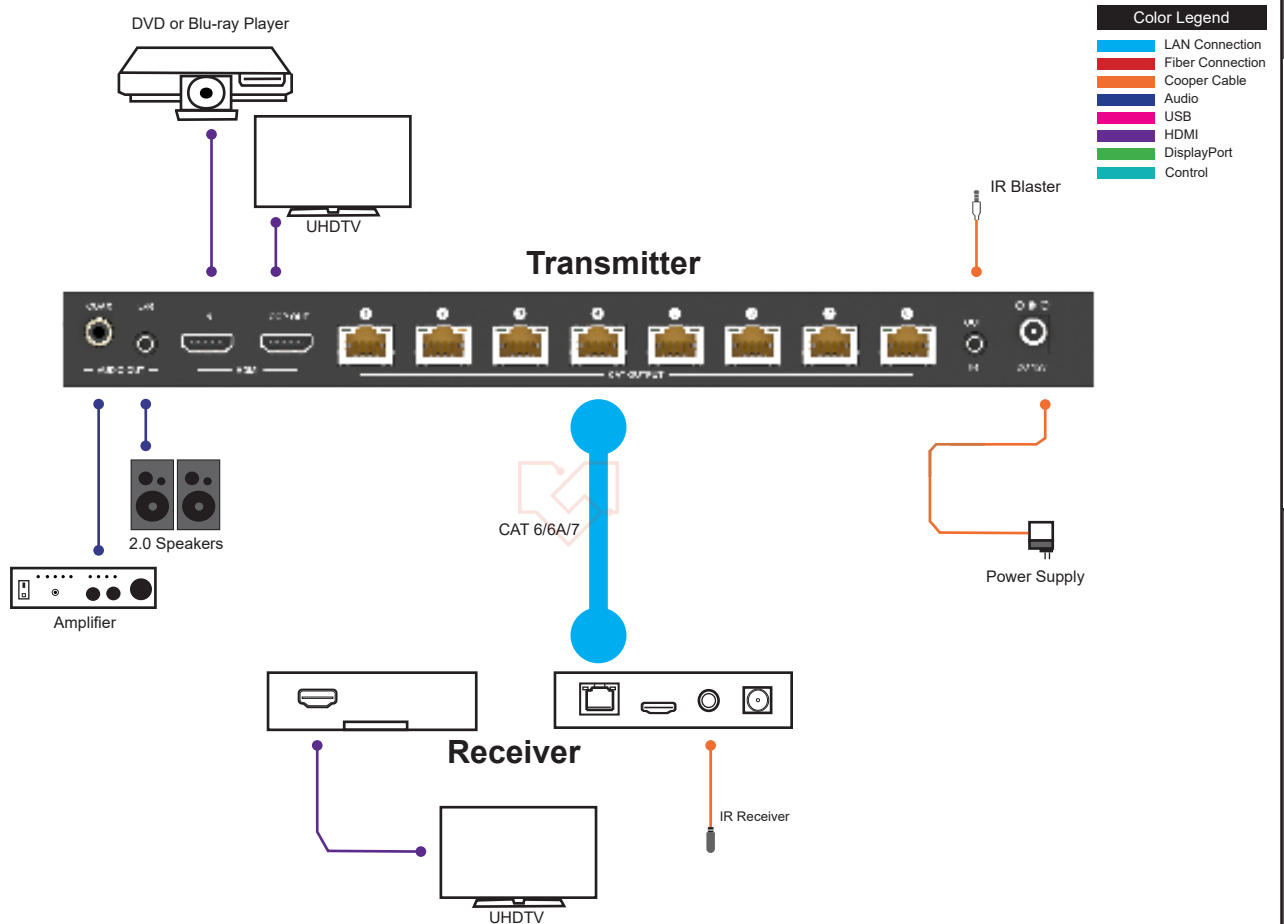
DVD or Blu-ray Player

Color Legend
LAN Connection
Fiber Connection
Cooper Cable
Audio
USB
HDMI
DisplayPort
Control

UHDTV

IR Blaster

Transmitter

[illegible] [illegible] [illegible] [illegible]
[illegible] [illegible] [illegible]

2.0 Speakers

CAT 6/6A/7

Amplifier

Power Supply

Receiver

IR Receiver

UHDTV